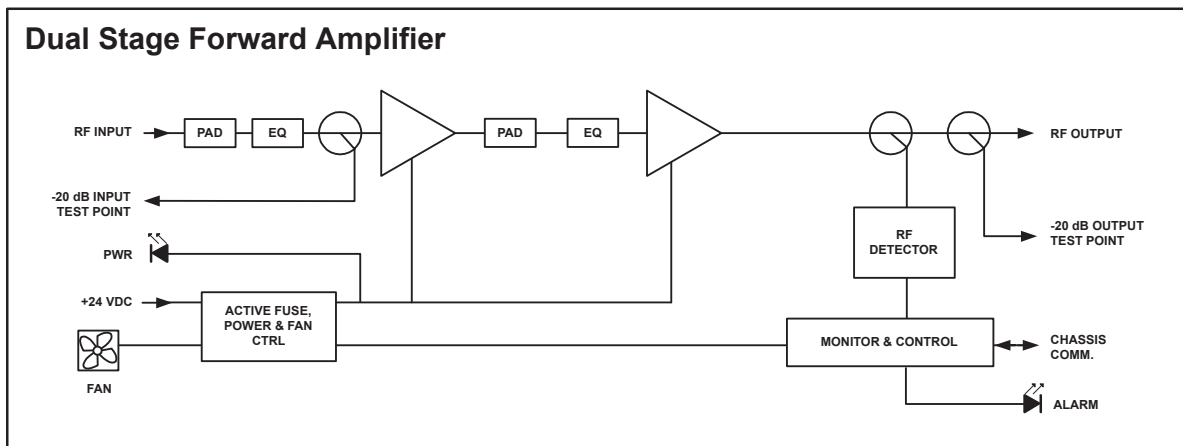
Dual Stage Forward Amplifier

RF INPUT

PAD

EQ

PAD

EQ

RF OUTPUT

-20 dB INPUT TEST POINT

RF DETECTOR

-20 dB OUTPUT TEST POINT

PWR

+24 VDC

ACTIVE FUSE, POWER & FAN CTRL

MONITOR & CONTROL

CHASSIS COMM.

FAN

ALARM